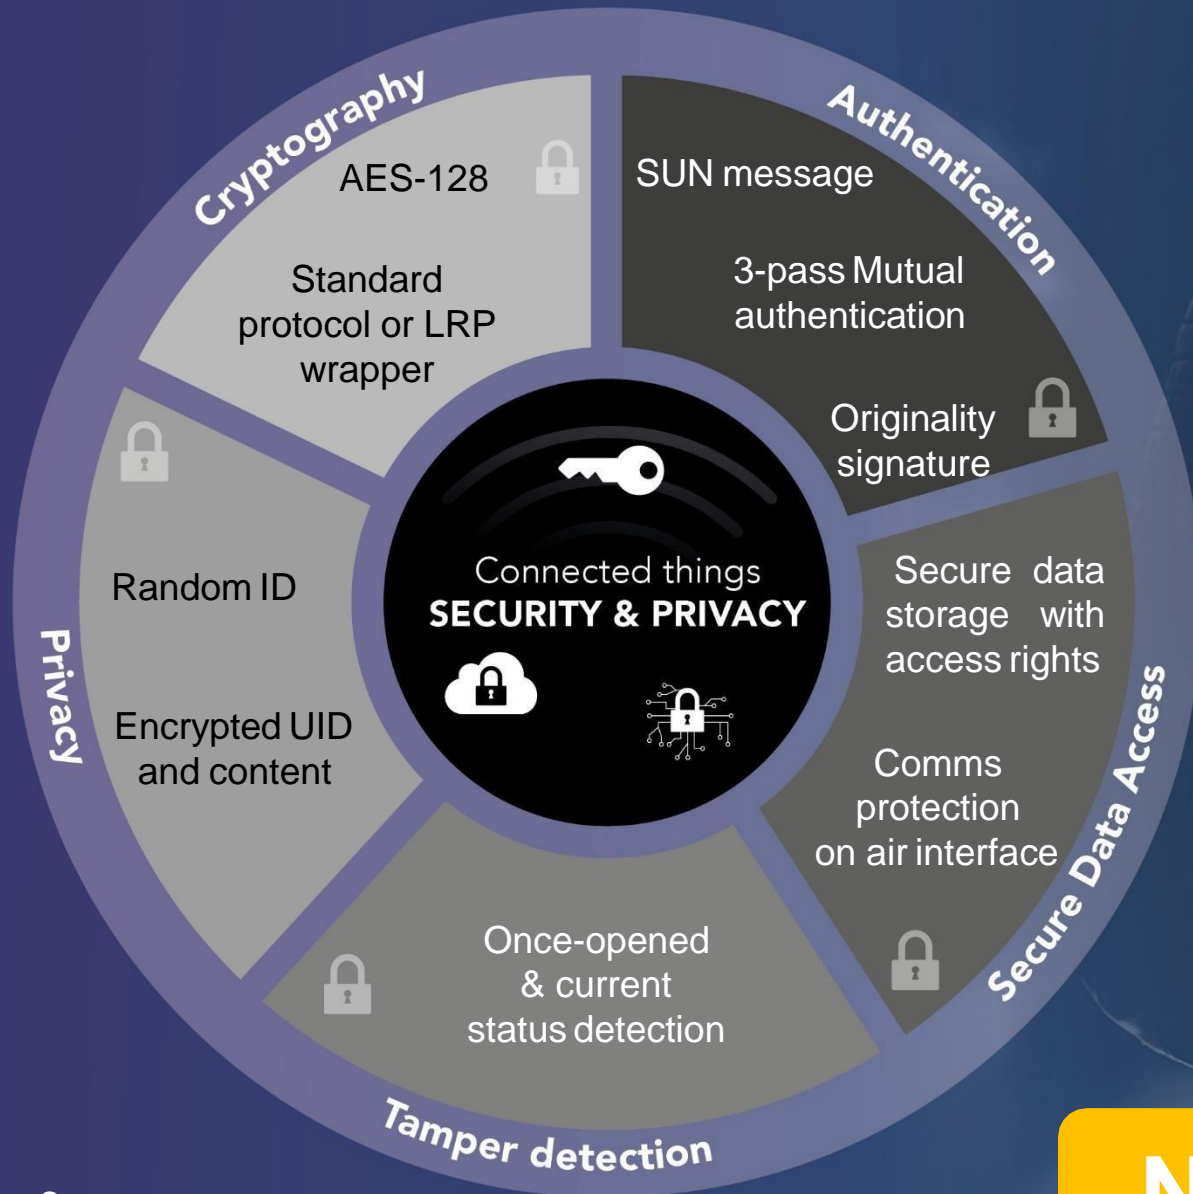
Cryptography

AES-128

Standard protocol or LRP wrapper

Authentication

SUN message

3-pass Mutual authentication

Originality signature

Connected things
SECURITY & PRIVACY

Privacy

Random ID

Encrypted UID and content

Secure Data Access

Secure data storage with access rights

Comms protection on air interface

Tamper detection

Once-opened & current status detection

N